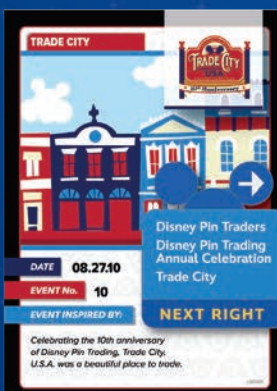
TRADE CITY

TRADE CITY U.S.A.

10th Anniversary

Disney Pin Traders

Disney Pin Trading Annual Celebration

Trade City

DATE 08.27.10

EVENT No. 10

EVENT INSPIRED BY:

NEXT RIGHT

Celebrating the 10th anniversary of Disney Pin Trading, Trade City, U.S.A. was a beautiful place to trade.